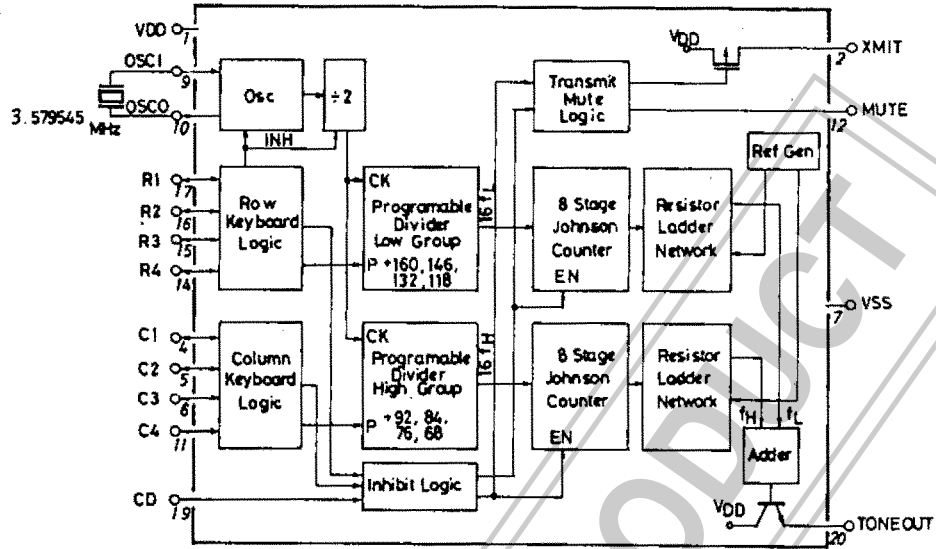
VDO 1
OSCI 9
OSCO 10
3.579545 MHz
Osc
÷2
INH
R1 17
R2 16
R3 15
R4 14
Row Keyboard Logic
CK
Programable Divider Low Group
P ÷160, 146, 132, 118
16 f L
C1 4
C2 5
C3 6
C4 11
Column Keyboard Logic
CK
Programable Divider High Group
P ÷92, 84, 76, 68
16 f H
CD 19
Inhibit Logic
Transmit Mute Logic
8 Stage Johnson Counter
EN
8 Stage Johnson Counter
EN
Resistor Ladder Network
Resistor Ladder Network
Ref Gen
VDD
XMIT 2
MUTE 12
VSS 7
$f_H$
$f_L$
Adder
VDD
TONEOUT 20